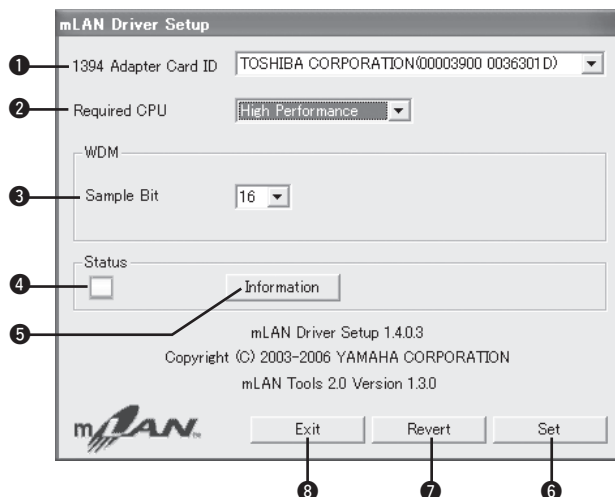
mLAN Driver Setup

❶ 1394 Adapter Card ID TOSHIBA CORPORATION(00003900 0036301D)

❷ Required CPU High Performance

WDM

❸ Sample Bit 16

Status

❹

❺ Information

mLAN Driver Setup 1.4.0.3
Copyright (C) 2003-2006 YAMAHA CORPORATION
mLAN Tools 2.0 Version 1.3.0

mLAN

Exit Revert Set

❽ ❼ ❻